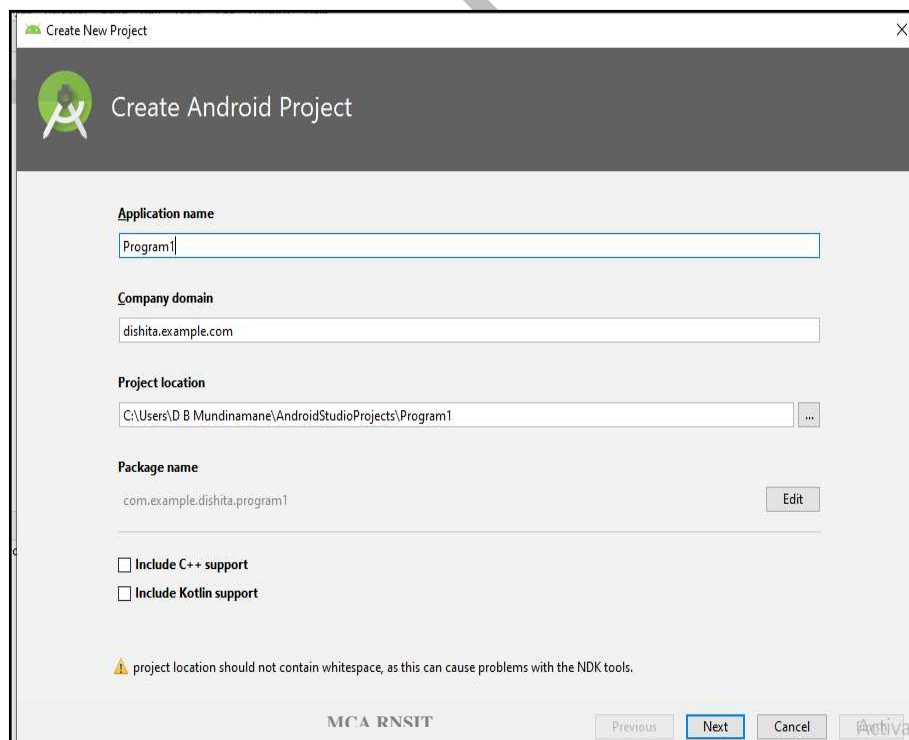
Create New Project

Create Android Project

Application name

Program1

Company domain

dishita.example.com

Project location

C:\Users\D B Mundinamane\AndroidStudioProjects\Program1

...

Package name

com.example.dishita.program1

Edit

Include C++ support

Include Kotlin support

project location should not contain whitespace, as this can cause problems with the NDK tools.

MCA RNSIT

Previous

Next

Cancel

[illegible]

Activa